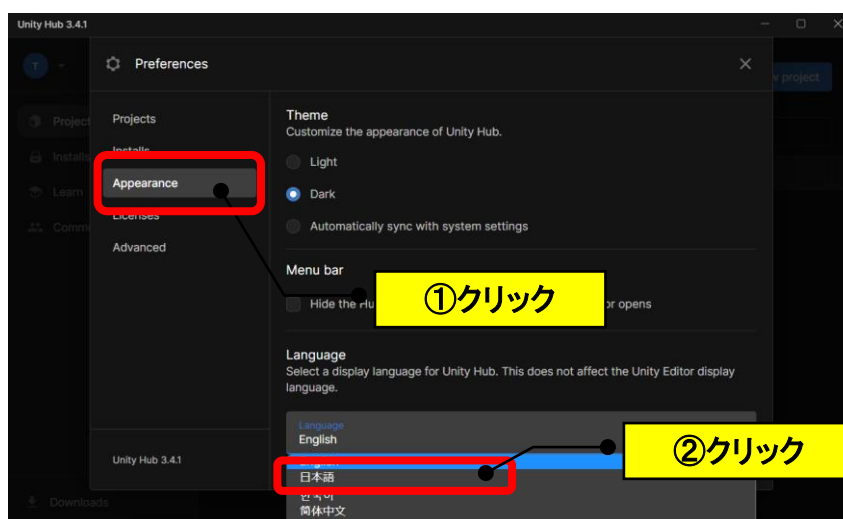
Unity Hub 3.4.1

T

Project

Installs

Learn

Community

Downloads

w project

Preferences

Projects

Installs

Appearance

Licenses

Advanced

Unity Hub 3.4.1

Theme
Customize the appearance of Unity Hub.

Light

Dark

Automatically sync with system settings

Menu bar

Hide the Hu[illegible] or opens

①クリック

Language
Select a display language for Unity Hub. This does not affect the Unity Editor display language.

Language
English

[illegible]

日本語

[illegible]

简体中文

②クリック